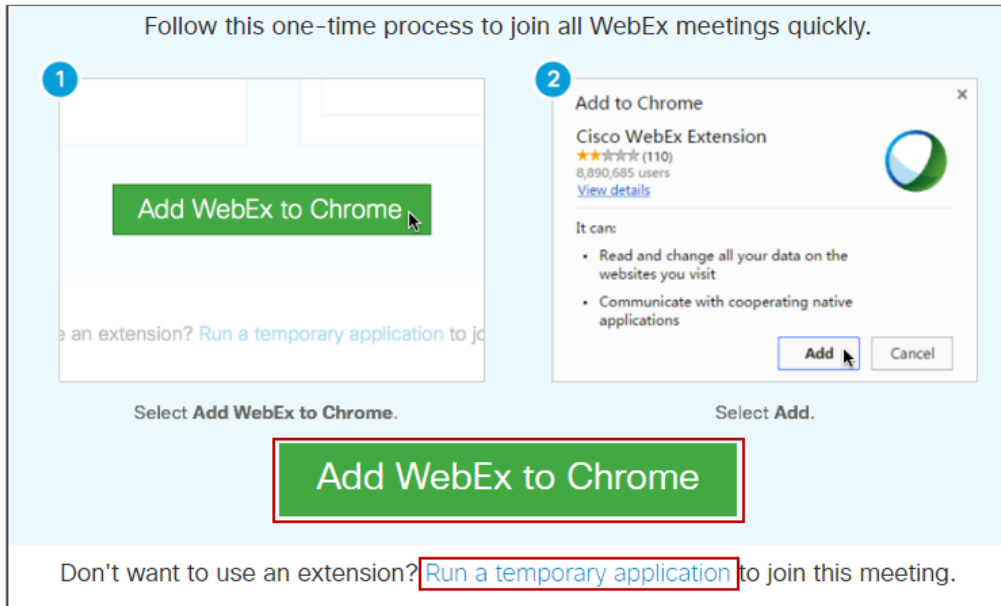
Follow this one-time process to join all WebEx meetings quickly.

1

Add WebEx to Chrome

e an extension? Run a temporary application to jo

2

Add to Chrome

×

Cisco WebEx Extension

(110)

8,890,685 users

View details

It can:

• Read and change all your data on the websites you visit

• Communicate with cooperating native applications

Add

Cancel

Select **Add WebEx to Chrome**.

Select **Add**.

Add WebEx to Chrome

Don't want to use an extension? Run a temporary application to join this meeting.